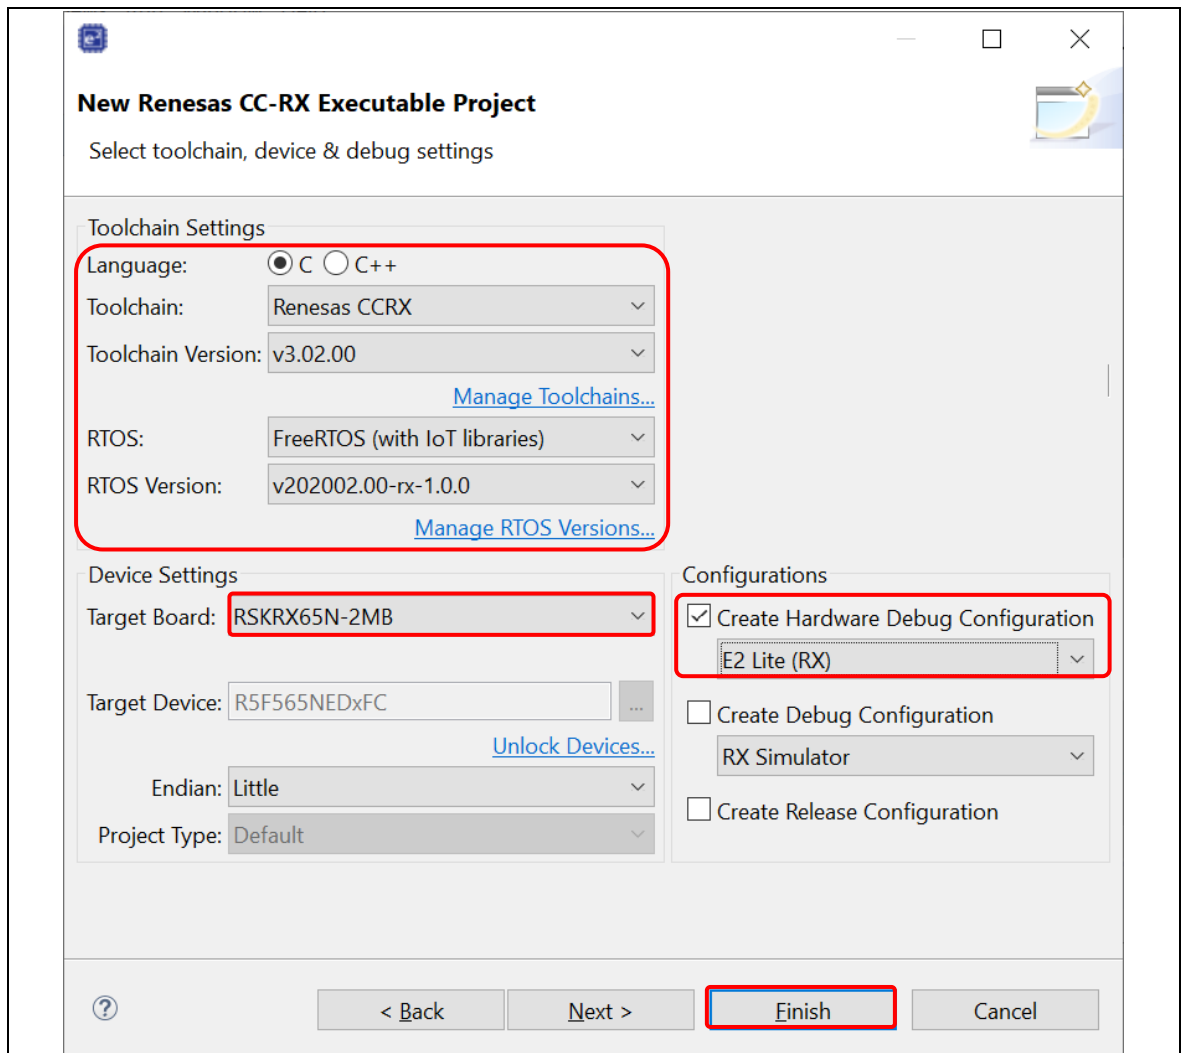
New Renesas CC-RX Executable Project

Select toolchain, device & debug settings

Toolchain Settings

Language: C C++

Toolchain: Renesas CCRX

Toolchain Version: v3.02.00

Manage Toolchains...

RTOS: FreeRTOS (with IoT libraries)

RTOS Version: v202002.00-rx-1.0.0

Manage RTOS Versions...

Device Settings

Target Board: RSKRX65N-2MB

Target Device: R5F565NEDxFC ...

Unlock Devices...

Endian: Little

Project Type: Default

Configurations

Create Hardware Debug Configuration

E2 Lite (RX)

Create Debug Configuration

RX Simulator

Create Release Configuration

?

< Back

Next >

Finish

Cancel